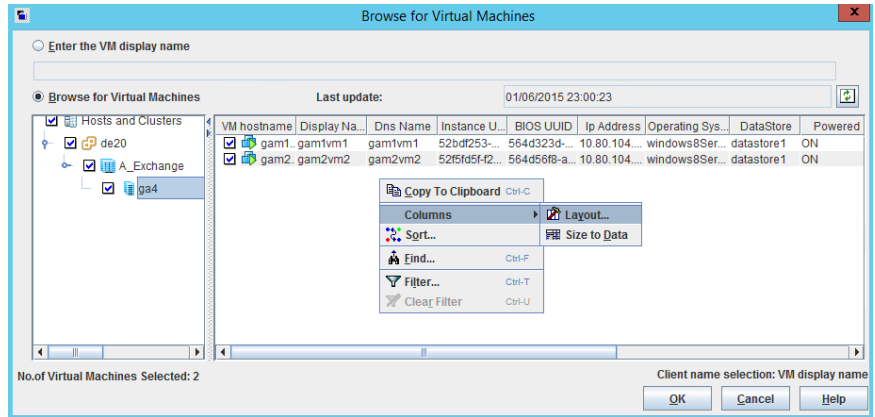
Browse for Virtual Machines

Enter the VM display name

Browse for Virtual Machines

Last update:

01/06/2015 23:00:23

Hosts and Clusters
de20
A_Exchange
ga4

| VM hostname | Display Na... | Dns Name | Instance U... | BIOS UUID | Ip Address | Operating Sys... | DataStore | Powered |
|---|---|---|---|---|---|---|---|---|
| gam1... | gam1vm1 | gam1vm1 | 52bdf253-... | 564d323d-... | 10.80.104.... | windows8Ser... | datastore1 | ON |
| gam2... | gam2vm2 | gam2vm2 | 52f5fd5f-f2... | 564d56f8-a... | 10.80.104.... | windows8Ser... | datastore1 | ON |

Copy To Clipboard Ctrl-C
Columns
Sort...
Find... Ctrl-F
Filter... Ctrl-T
Clear Filter Ctrl-U

Layout...
Size to Data

No.of Virtual Machines Selected: 2

Client name selection: VM display name

OK
Cancel
Help